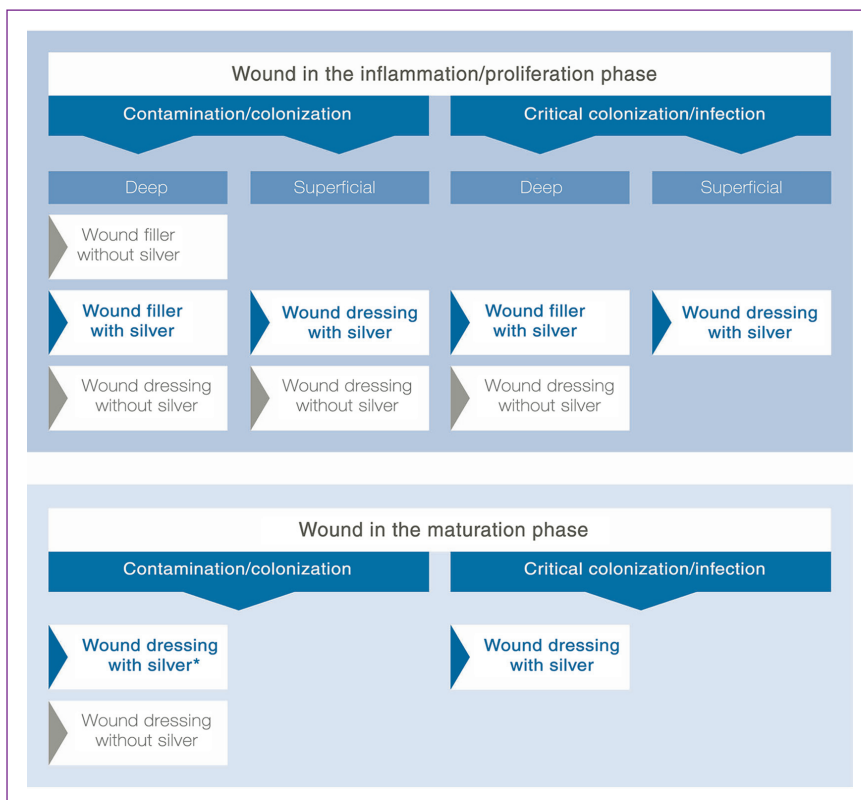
Wound in the inflammation/proliferation phase

Contamination/colonization

Critical colonization/infection

Deep

Superficial

Deep

Superficial

Wound filler without silver

Wound filler with silver

Wound dressing with silver

Wound filler with silver

Wound dressing with silver

Wound dressing without silver

Wound dressing without silver

Wound dressing without silver

Wound in the maturation phase

Contamination/colonization

Critical colonization/infection

Wound dressing with silver*

Wound dressing with silver

Wound dressing without silver